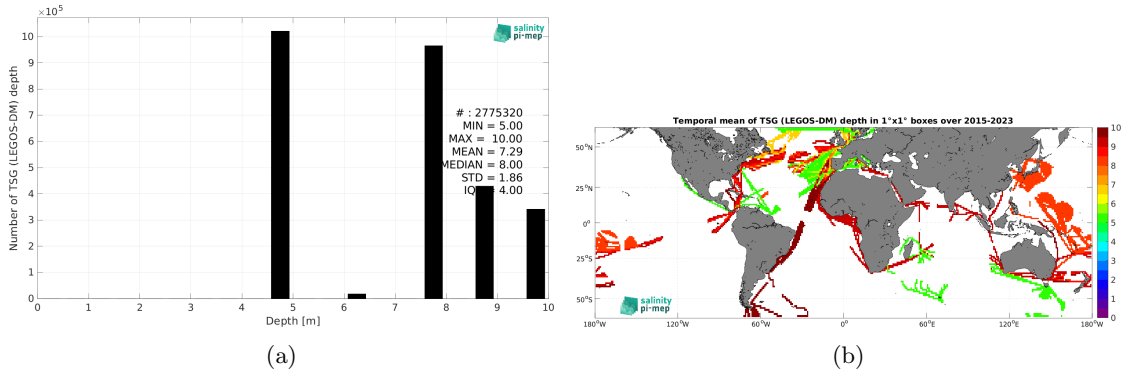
$\times 10^5$

salinity pi-mep

Number of TSG (LEGOS-DM) depth

10
9
8
7
6
5
4
3
2
1
0

# : 2775320
MIN = 5.00
MAX = 10.00
MEAN = 7.29
MEDIAN = 8.00
STD = 1.86
IQ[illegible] 4.00

0 1 2 3 4 5 6 7 8 9 10

Depth [m]

(a)

Temporal mean of TSG (LEGOS-DM) depth in 1°x1° boxes over 2015-2023

50°N
25°N
0°
25°S
50°S

180°W 120°W 60°W 0° 60°E 120°E 180°W

10
9
8
7
6
5
4
3
2
1
0

salinity pi-mep

(b)